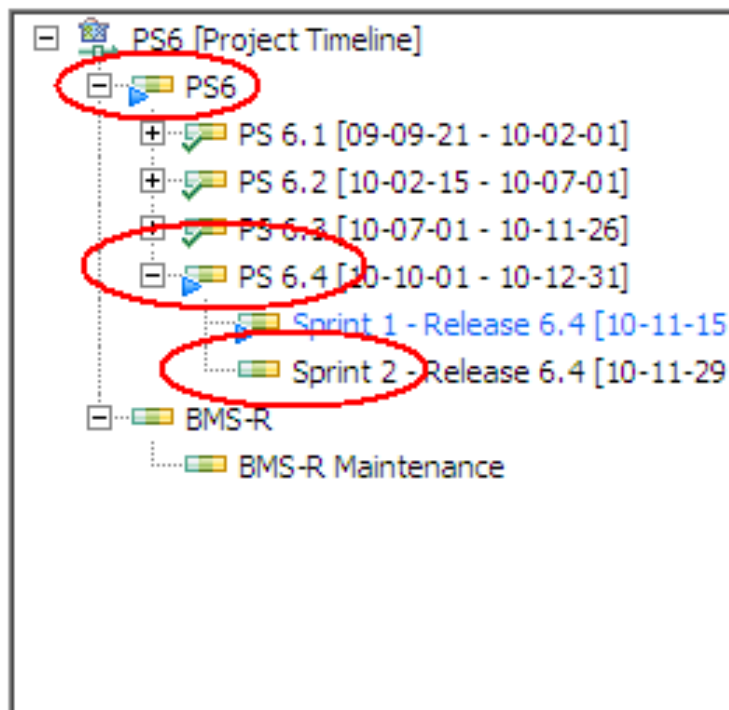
PS6 [Project Timeline]
PS6
PS 6.1 [09-09-21 - 10-02-01]
PS 6.2 [10-02-15 - 10-07-01]
PS 6.3 [10-07-01 - 10-11-26]
PS 6.4 [10-10-01 - 10-12-31]
Sprint 1 - Release 6.4 [10-11-15
Sprint 2 - Release 6.4 [10-11-29
BMS-R
BMS-R Maintenance